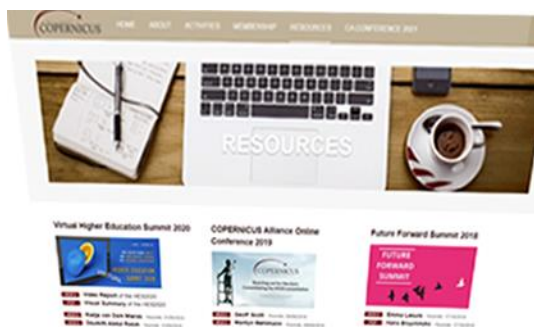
COPERNICUS

HOME ABOUT ACTIVITIES MEMBERSHIP RESOURCES CA CONFERENCE 2021

RESOURCES

Virtual Higher Education Summit 2020

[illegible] Video Report of the HESS2020
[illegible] Visual Summary of the HESS2020
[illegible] Katja van Dam Wanek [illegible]
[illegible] Deutsch-Abdul Rasak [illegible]

COPERNICUS Alliance Online Conference 2019

COPERNICUS

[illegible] Geoff Scott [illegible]
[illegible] Marilyn Mehlmann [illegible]

Future Forward Summit 2018

FUTURE FORWARD SUMMIT

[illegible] Emma Lakoni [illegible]
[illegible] Hans Bruyninckx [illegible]